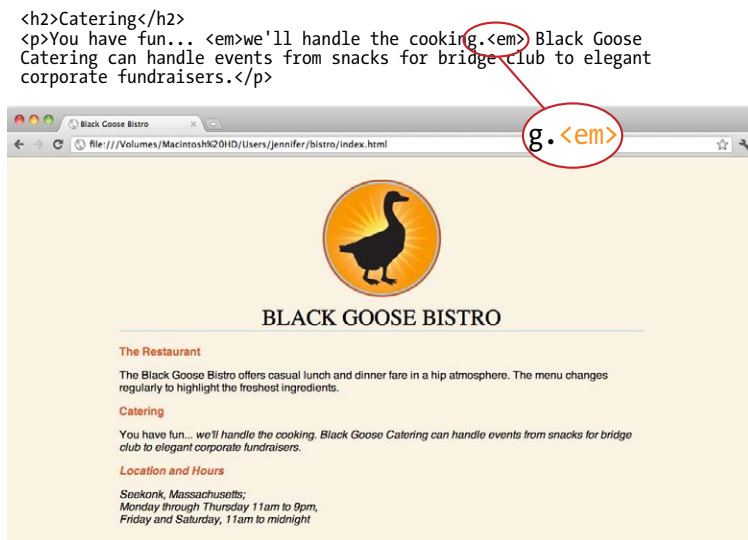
<h2>Catering</h2>
<p>You have fun... <em>we'll handle the cooking.<em> Black Goose Catering can handle events from snacks for bridge club to elegant corporate fundraisers.</p>

g.<em>

Black Goose Bistro

file:///Volumes/Macintosh%20HD/Users/jennifer/bistro/index.html

BLACK GOOSE BISTRO

The Restaurant

The Black Goose Bistro offers casual lunch and dinner fare in a hip atmosphere. The menu changes regularly to highlight the freshest ingredients.

Catering

You have fun... we'll handle the cooking. Black Goose Catering can handle events from snacks for bridge club to elegant corporate fundraisers.

Location and Hours

Seekonk, Massachusetts;
Monday through Thursday 11am to 9pm,
Friday and Saturday, 11am to midnight